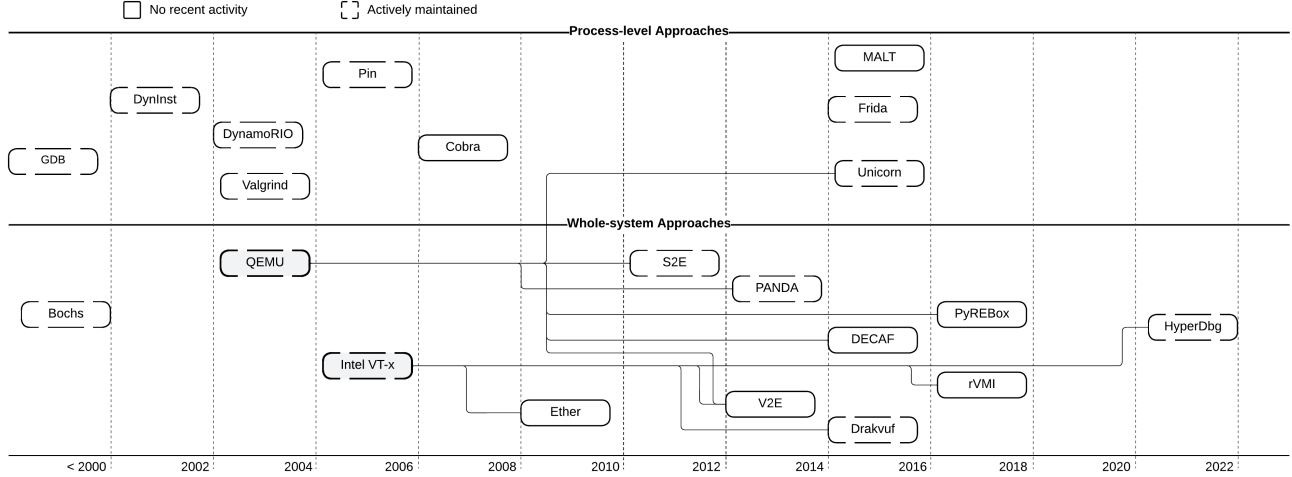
No recent activity
Actively maintained

Process-level Approaches

Pin
MALT
DynInst
Frida
DynamoRIO
GDB
Cobra
Unicorn
Valgrind

Whole-system Approaches

QEMU
S2E
PANDA
Bochs
PyREBox
HyperDbg
DECAF
Intel VT-x
rVMI
V2E
Ether
Drakvuf

< 2000
2002
2004
2006
2008
2010
2012
2014
2016
2018
2020
2022